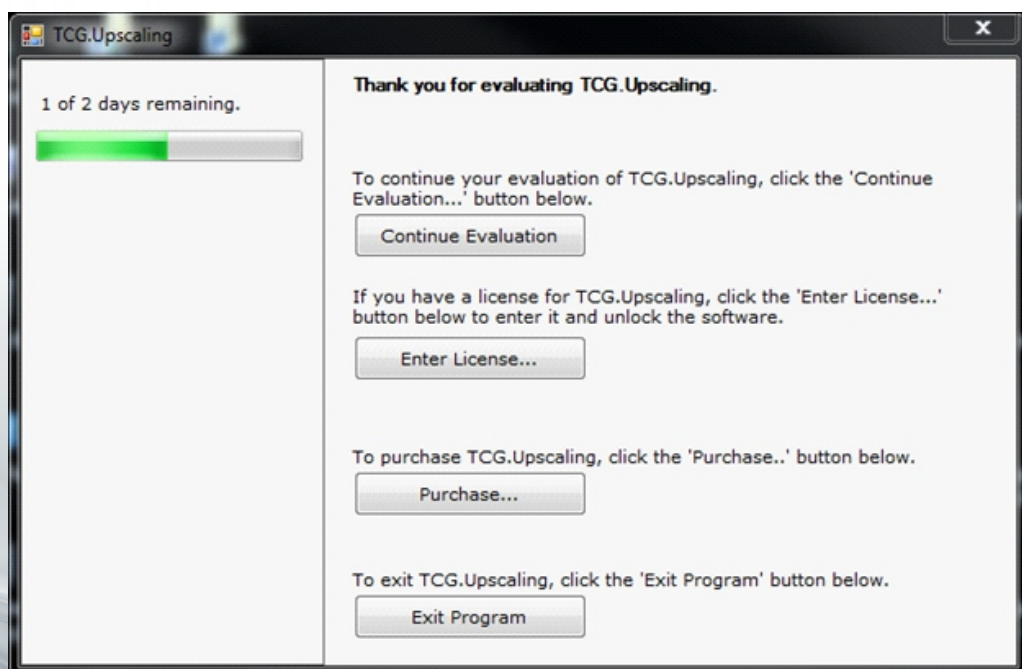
TCG.Upscaling

x

1 of 2 days remaining.

Thank you for evaluating TCG.Upscaling.

To continue your evaluation of TCG.Upscaling, click the 'Continue Evaluation...' button below.

Continue Evaluation

If you have a license for TCG.Upscaling, click the 'Enter License...' button below to enter it and unlock the software.

Enter License...

To purchase TCG.Upscaling, click the 'Purchase..' button below.

Purchase...

To exit TCG.Upscaling, click the 'Exit Program' button below.

Exit Program